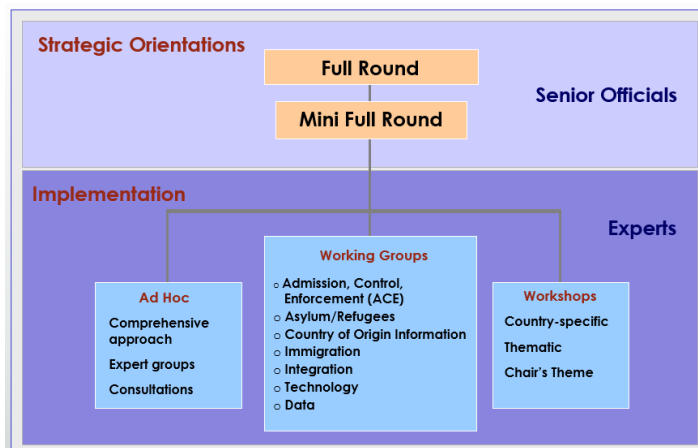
Strategic Orientations

Full Round

Mini Full Round

Senior Officials

Implementation

Experts

Ad Hoc

Comprehensive approach

Expert groups

Consultations

Working Groups

o Admission, Control, Enforcement (ACE)
o Asylum/Refugees
o Country of Origin Information
o Immigration
o Integration
o Technology
o Data

Workshops

Country-specific

Thematic

Chair's Theme